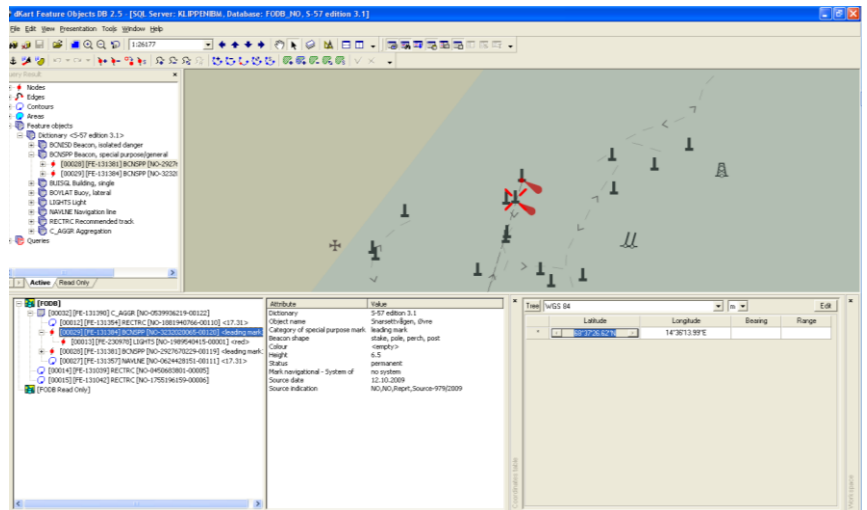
dKart Feature Objects DB 2.5 - [SQL Server: KLIPPINBW, Database: FODB_NO_5-57 edition 3.1]

File Edit View Presentation Tools Window Help

1:26177

ery Result

Nodes
Edges
Contours
Areas
Feature objects
Dictionary <5-57 edition 3.1>
BCNISD Beacon, isolated danger
BCNSPP Beacon, special purpose/general
[00029] [FE-131381] BCNSPP [NO-2927
[00029] [FE-131384] BCNSPP [NO-3232
BUISGL Building, single
BOYLAT Buoy, lateral
LIGHTS Light
NAVLNE Navigation line
RECTRC Recommended track
C_AGGR Aggregation
Queries

Active Read Only

[FODB]
[00032] [FE-131390] C_AGGR [NO-0539936219-00122]
[00012] [FE-131384] RECTRC [NO-1081940766-00110] <17.31>
[00029] [FE-131384] BCNSPP [NO-3232020065-00120] <leading mark
[00013] [FE-230970] LIGHTS [NO-1989540415-00001] <red>
[00028] [FE-131381] BCNSPP [NO-2927670229-00119] <leading mark
[00027] [FE-131357] NAVLNE [NO-0624428151-00111] <17.31>
[00014] [FE-131039] RECTRC [NO-0450683801-00095]
[00015] [FE-131042] RECTRC [NO-1755196159-00086]
[FODB Read Only]

| Attribute | Value |
|---|---|
| Dictionary | 5-57 edition 3.1 |
| Object name | Snarselhvågen, Øvre |
| Category of special purpose mark | leading mark |
| Beacon shape | stake, pole, perch, post |
| Colour | <empty> |
| Height | 6.5 |
| Status | permanent |
| Mark navigational - System of | no system |
| Source date | 12.10.2009 |
| Source indication | NO,NO,Reprt,Source-979/2009 |

Tree WGS 84 m Edit

| | Latitude | Longitude | Bearing | Range |
|---|---|---|---|---|
| * | 68°37'26.62"N | 14°36'13.99"E | | |

Coordinates table